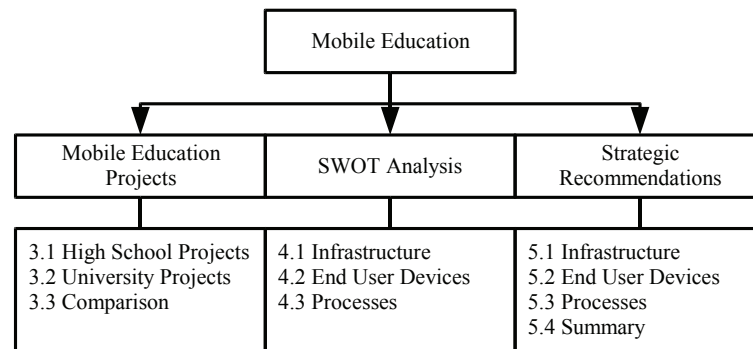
Mobile Education

Mobile Education Projects

SWOT Analysis

Strategic Recommendations

3.1 High School Projects
3.2 University Projects
3.3 Comparison

4.1 Infrastructure
4.2 End User Devices
4.3 Processes

5.1 Infrastructure
5.2 End User Devices
5.3 Processes
5.4 Summary